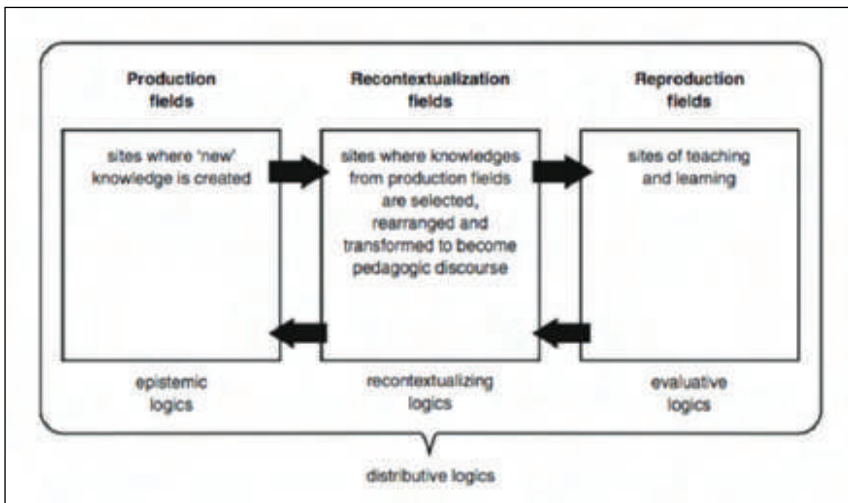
Production fields

sites where 'new' knowledge is created

epistemic logics

Recontextualization fields

sites where knowledges from production fields are selected, rearranged and transformed to become pedagogic discourse

recontextualizing logics

Reproduction fields

sites of teaching and learning

evaluative logics

distributive logics